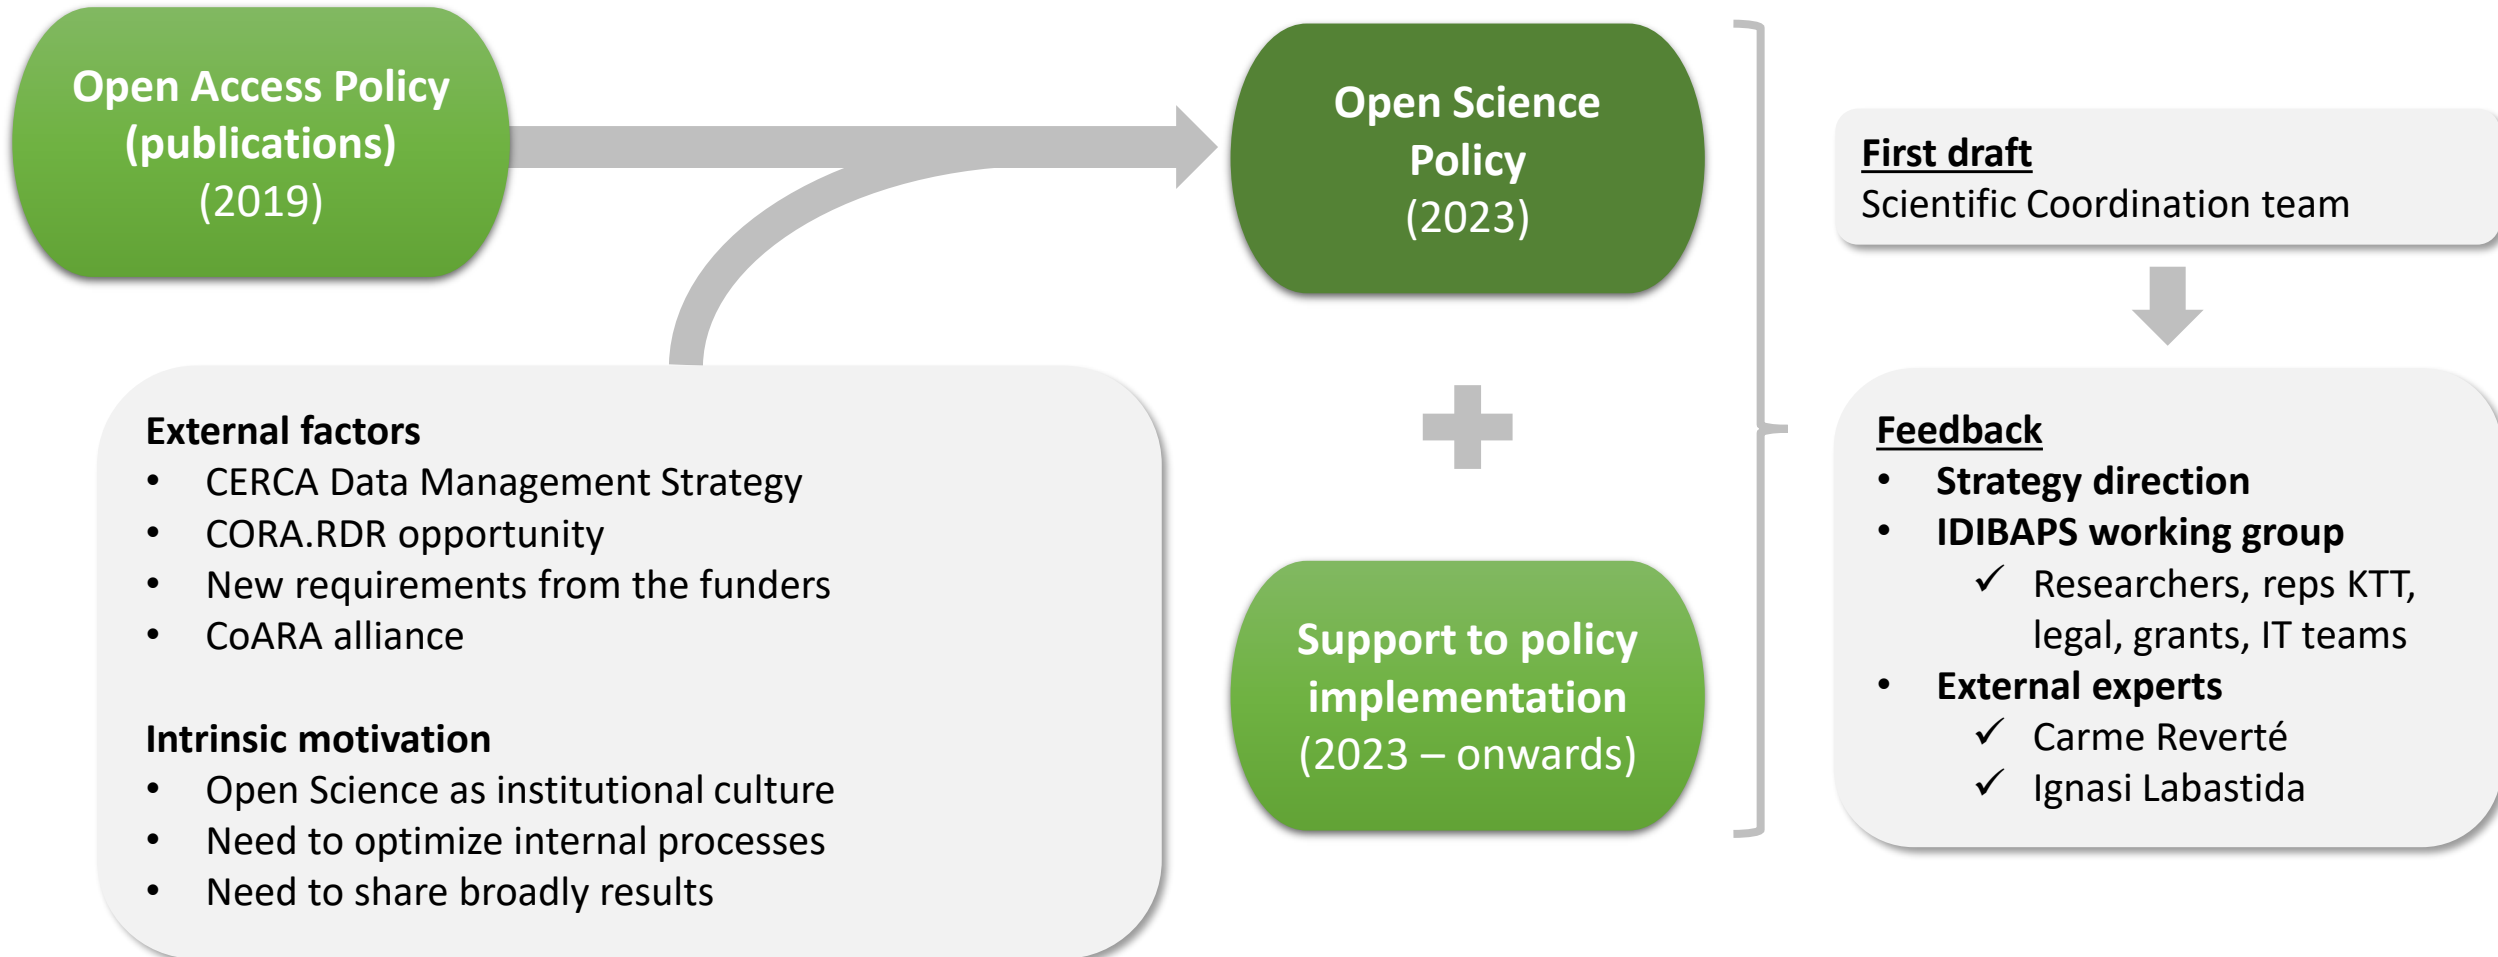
Open Access Policy (publications) (2019)

External factors
• CERCA Data Management Strategy
• CORA.RDR opportunity
• New requirements from the funders
• CoARA alliance

Intrinsic motivation
• Open Science as institutional culture
• Need to optimize internal processes
• Need to share broadly results

Open Science Policy (2023)

Support to policy implementation (2023 – onwards)

First draft
Scientific Coordination team

Feedback
• Strategy direction
• IDIBAPS working group
✓ Researchers, reps KTT, legal, grants, IT teams
• External experts
✓ Carme Reverté
✓ Ignasi Labastida